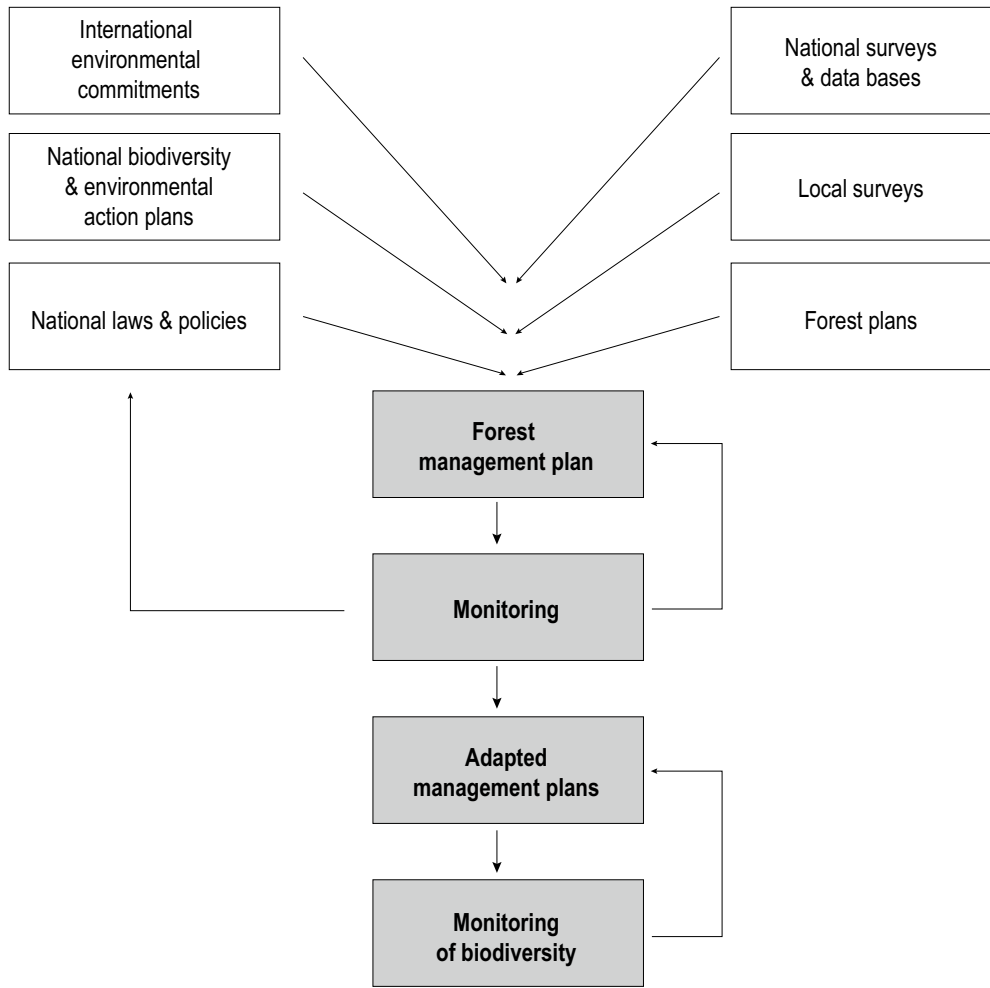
International environmental commitments

National biodiversity & environmental action plans

National laws & policies

National surveys & data bases

Local surveys

Forest plans

**Forest management plan**

**Monitoring**

**Adapted management plans**

**Monitoring of biodiversity**